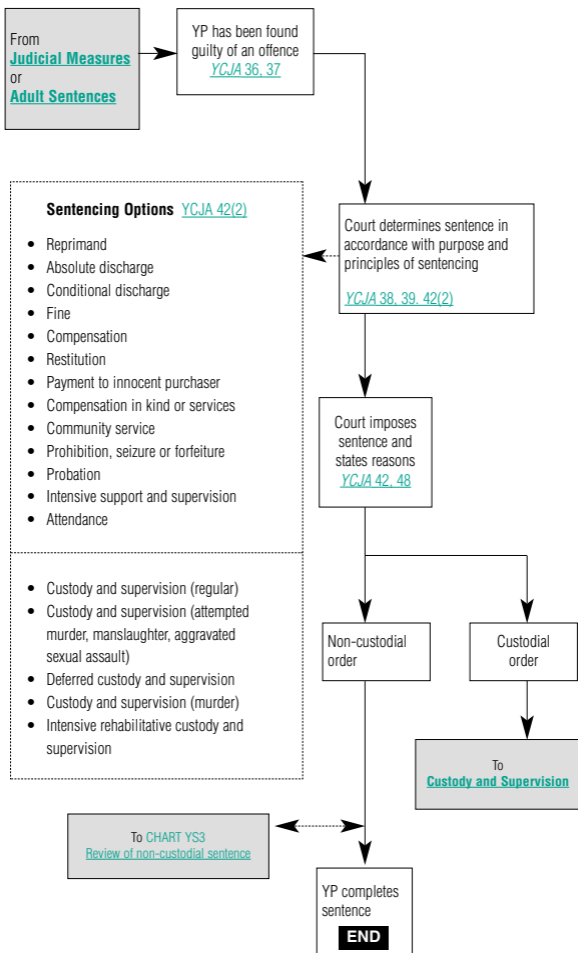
From
Judicial Measures
or
Adult Sentences

YP has been found guilty of an offence
YCJA 36, 37

Sentencing Options YCJA 42(2)

- Reprimand
- Absolute discharge
- Conditional discharge
- Fine
- Compensation
- Restitution
- Payment to innocent purchaser
- Compensation in kind or services
- Community service
- Prohibition, seizure or forfeiture
- Probation
- Intensive support and supervision
- Attendance

- Custody and supervision (regular)
- Custody and supervision (attempted murder, manslaughter, aggravated sexual assault)
- Deferred custody and supervision
- Custody and supervision (murder)
- Intensive rehabilitative custody and supervision

Court determines sentence in accordance with purpose and principles of sentencing
YCJA 38, 39. 42(2)

Court imposes sentence and states reasons
YCJA 42, 48

Non-custodial order

Custodial order

To
Custody and Supervision

To CHART YS3
Review of non-custodial sentence

YP completes sentence
END